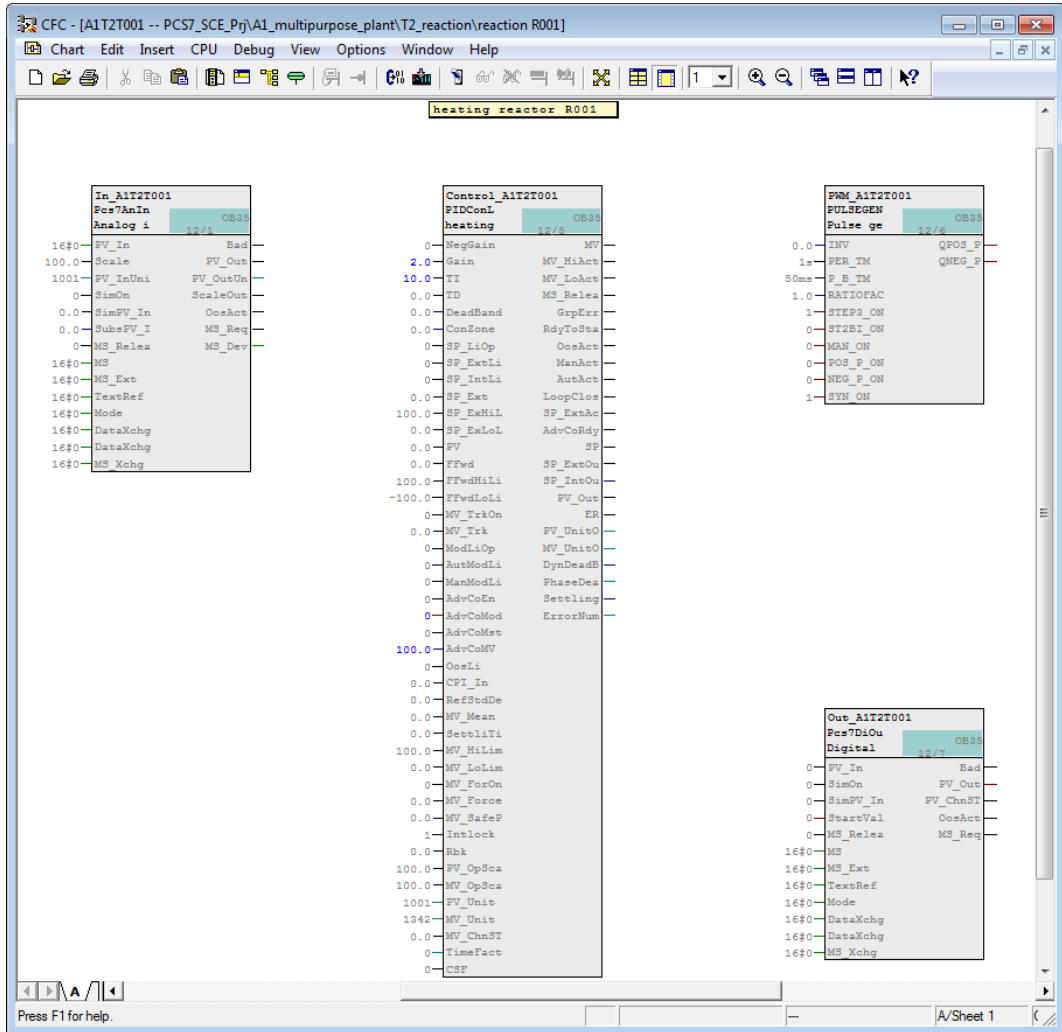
CFC - [A1T2T001 -- PCS7_SCE_Prj\A1_multipurpose_plant\T2_reaction\reaction R001]

Chart Edit Insert CPU Debug View Options Window Help

heating reactor R001

In_A1T2T001
Pcs7AnIn
Analog i
OB35
12/1

16#0 PV_In
100.0 Scale
1001 PV_InUni
0 SimOn
0.0 SimPV_In
0.0 SubsPV_I
0 MS_Relea
16#0 MS
16#0 MS_Ext
16#0 TextRef
16#0 Mode
16#0 DataXchg
16#0 DataXchg
16#0 MS_Xchg

Bad
PV_Out
PV_OutUn
ScaleOut
OosAct
MS_Req
MS_Dev

Control_A1T2T001
PIDConL
heating
OB35
12/5

0 NegGain
2.0 Gain
10.0 TI
0.0 TD
0.0 DeadBand
0.0 ConZone
0.0 SP_LiOp
0.0 SP_ExtLi
0.0 SP_IntLi
0.0 SP_Ext
100.0 SP_ExHiL
0.0 SP_ExLoL
0.0 PV
0.0 FFwd
100.0 FFwdHiLi
-100.0 FFwdLoLi
0 MV_TrkOn
0.0 MV_Trk
0.0 ModLiOp
0.0 AutModLi
0.0 ManModLi
0.0 AdvCoEn
0 AdvCoMod
0 AdvCoMst
100.0 AdvCoMV
0 OosLi
0.0 CPI_In
0.0 RefStdDe
0.0 MV_Mean
0.0 SettliTi
100.0 MV_HiLim
0.0 MV_LoLim
0.0 MV_ForOn
0.0 MV_Force
0.0 MV_SafeP
1 Intlock
0.0 Rbk
100.0 PV_OpSca
100.0 MV_OpSca
1001 PV_Unit
1342 MV_Unit
0.0 MV_ChnST
0.0 TimeFact
0 CSF

MV
MV_HiAct
MV_LoAct
MS_Relea
GrpErr
RdyToSta
OosAct
ManAct
AutAct
LoopClos
SP_ExtAc
AdvCoRdy
SP
SP_ExtOu
SP_IntOu
PV_Out
ER
PV_UnitO
MV_UnitO
DynDeadB
PhaseDea
Settling
ErrorNum

PWM_A1T2T001
PULSEGEN
Pulse ge
OB35
12/6

0.0 INV
1s PER_TM
50ms P_B_TM
1.0 RATIOFAC
1 STEP3_ON
0 ST2BI_ON
0 MAN_ON
0 POS_P_ON
0 NEG_P_ON
1 SYN_ON

QPOS_P
QNEG_P

Out_A1T2T001
Pcs7DiOu
Digital
OB35
12/7

0 PV_In
0 SimOn
0 SimPV_In
0 StartVal
0 MS_Relea
16#0 MS
16#0 MS_Ext
16#0 TextRef
16#0 Mode
16#0 DataXchg
16#0 DataXchg
16#0 MS_Xchg

Bad
PV_Out
PV_ChnST
OosAct
MS_Req

A

Press F1 for help.
---
A/Sheet 1